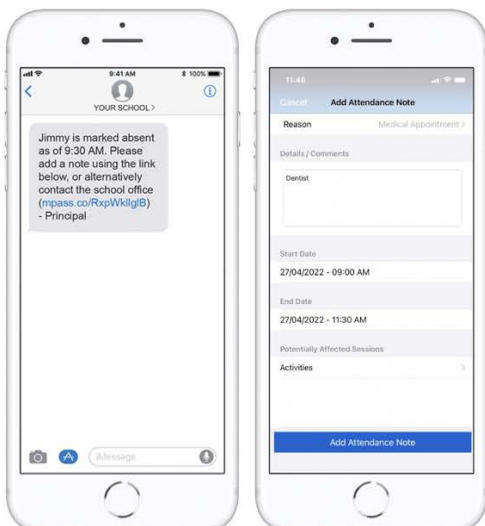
9:41 AM
100%
YOUR SCHOOL >

Jimmy is marked absent as of 9:30 AM. Please add a note using the link below, or alternatively contact the school office (mpass.co/RxpWkllglB) - Principal

Message

11:46
Cancel
Add Attendance Note
Reason
Medical Appointment >
Details / Comments
Dentist
Start Date
27/04/2022 - 09:00 AM
End Date
27/04/2022 - 11:30 AM
Potentially Affected Sessions
Activities
Add Attendance Note